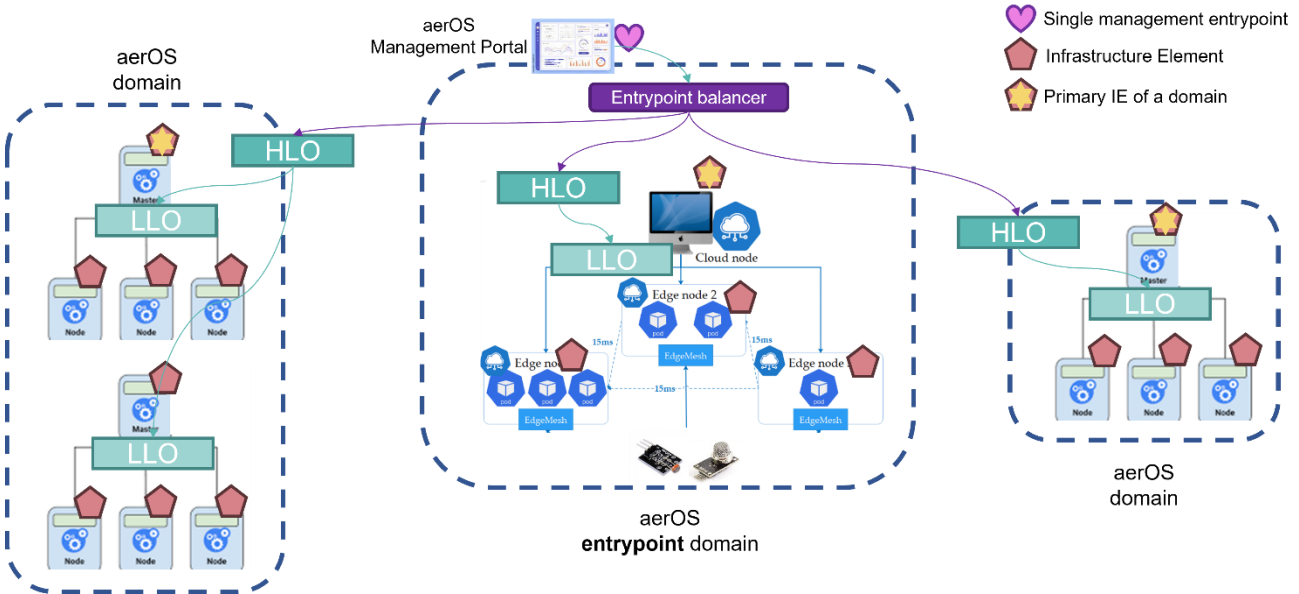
aerOS Management Portal

Single management entrypoint
Infrastructure Element
Primary IE of a domain

aerOS domain

Entrypoint balancer

HLO
Master
LLO
Node
Node
Node
Master
LLO
Node
Node
Node

HLO
LLO
Cloud node
Edge node 2
pod
pod
EdgeMesh
15ms
15ms
Edge node
pod
pod
pod
EdgeMesh
15ms
Edge node
pod
EdgeMesh

HLO
Master
LLO
Node
Node
Node

aerOS domain

aerOS
**entrypoint** domain